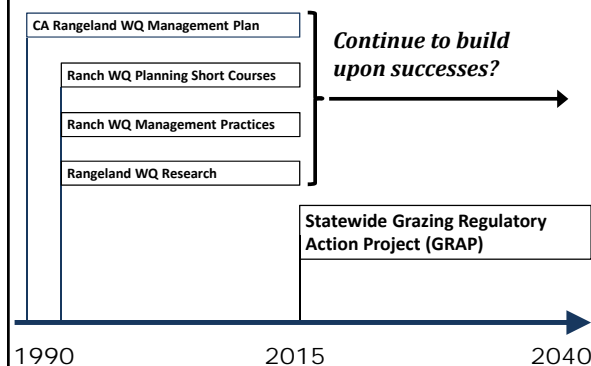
CA Rangeland WQ Management Plan

Ranch WQ Planning Short Courses

Ranch WQ Management Practices

Rangeland WQ Research

Continue to build upon successes?

Statewide Grazing Regulatory Action Project (GRAP)

1990

2015

2040